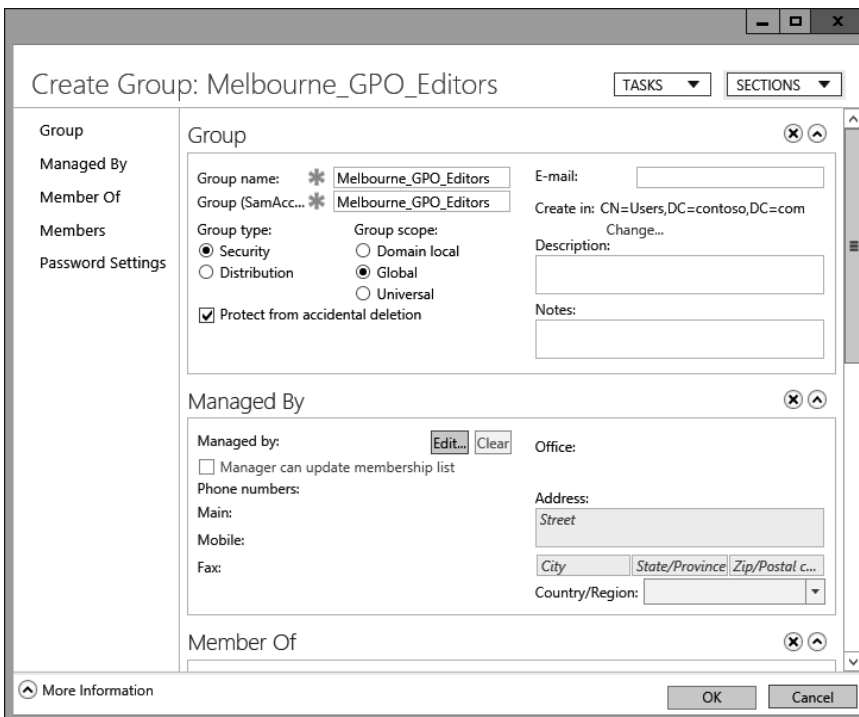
Create Group: Melbourne_GPO_Editors

TASKS ▼ SECTIONS ▼

Group
Managed By
Member Of
Members
Password Settings

Group

Group name: Melbourne_GPO_Editors
Group (SamAcc... Melbourne_GPO_Editors
Group type:
Security
Distribution
Group scope:
Domain local
Global
Universal
Protect from accidental deletion

E-mail:
Create in: CN=Users,DC=contoso,DC=com
Change...
Description:
Notes:

Managed By

Managed by: Edit... Clear
Manager can update membership list
Phone numbers:
Main:
Mobile:
Fax:

Office:
Address:
Street
City State/Province Zip/Postal c...
Country/Region:

Member Of

More Information

OK Cancel